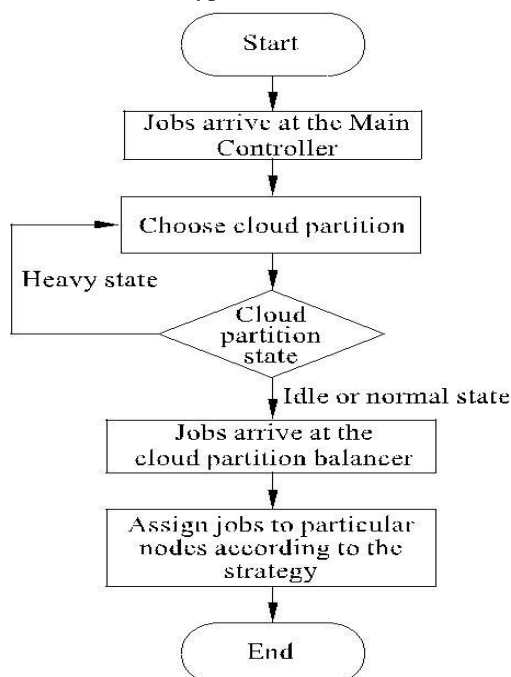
Start

Jobs arrive at the Main Controller

Choose cloud partition

Heavy state

Cloud partition state

Idle or normal state

Jobs arrive at the cloud partition balancer

Assign jobs to particular nodes according to the strategy

End